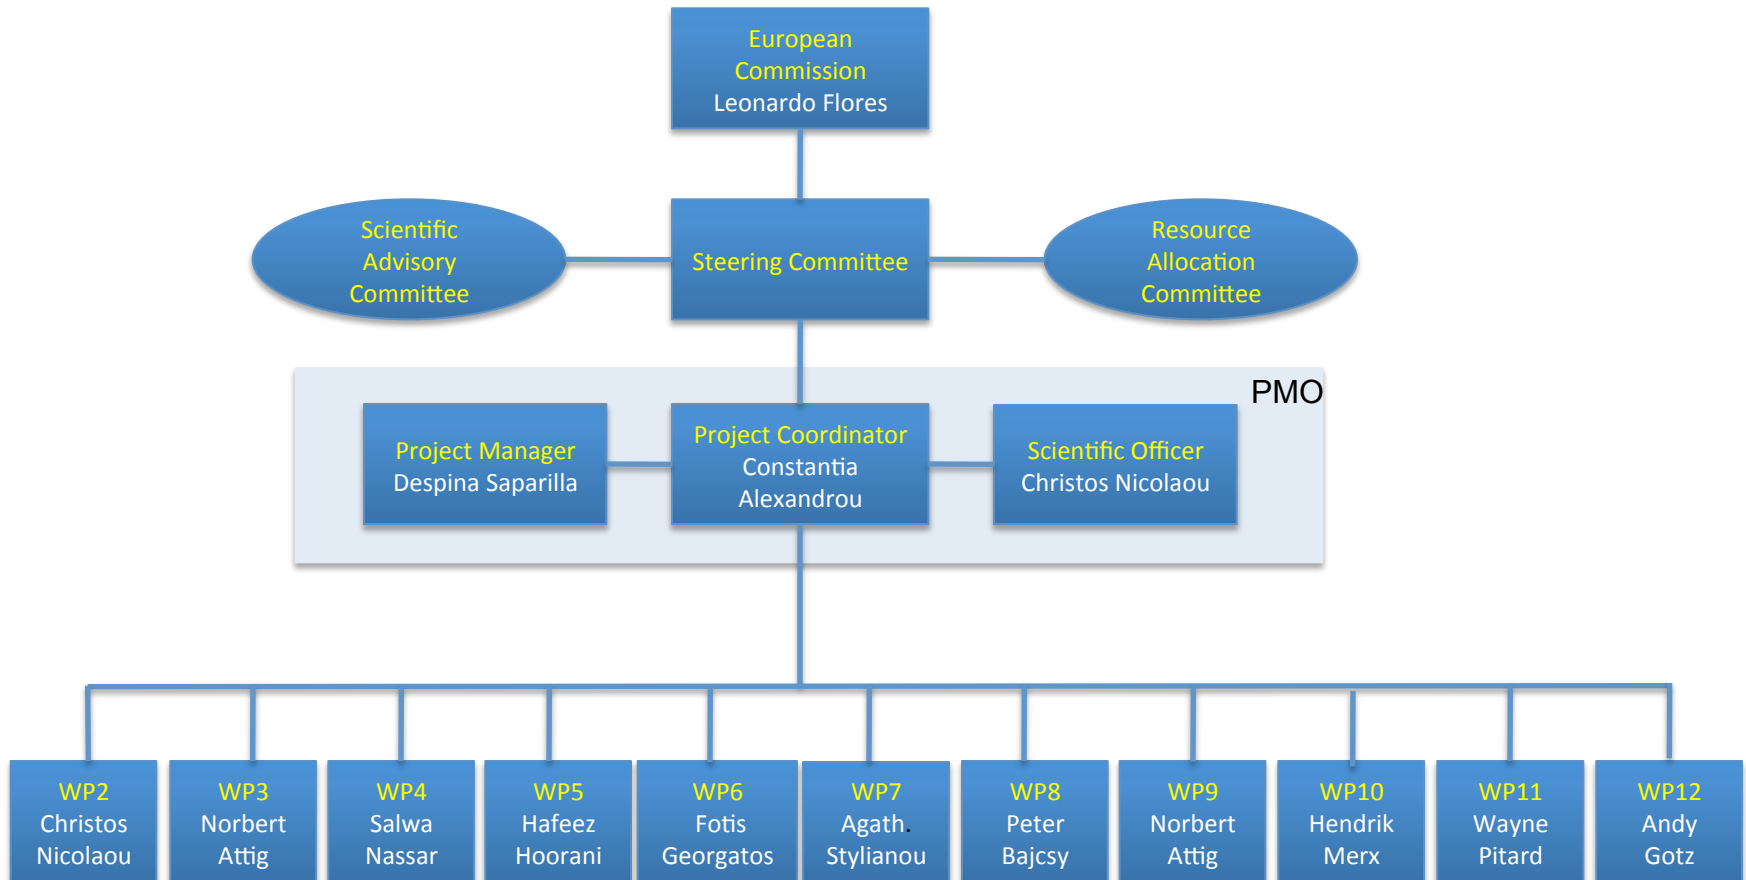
European Commission
Leonardo Flores

Scientific Advisory Committee

Steering Committee

Resource Allocation Committee

PMO

Project Manager
Despina Saparilla

Project Coordinator
Constantia Alexandrou

Scientific Officer
Christos Nicolaou

WP2
Christos Nicolaou

WP3
Norbert Attig

WP4
Salwa Nassar

WP5
Hafeez Hoorani

WP6
Fotis Georgatos

WP7
Agath. Stylianou

WP8
Peter Bajcsy

WP9
Norbert Attig

WP10
Hendrik Merx

WP11
Wayne Pitard

WP12
Andy Gotz